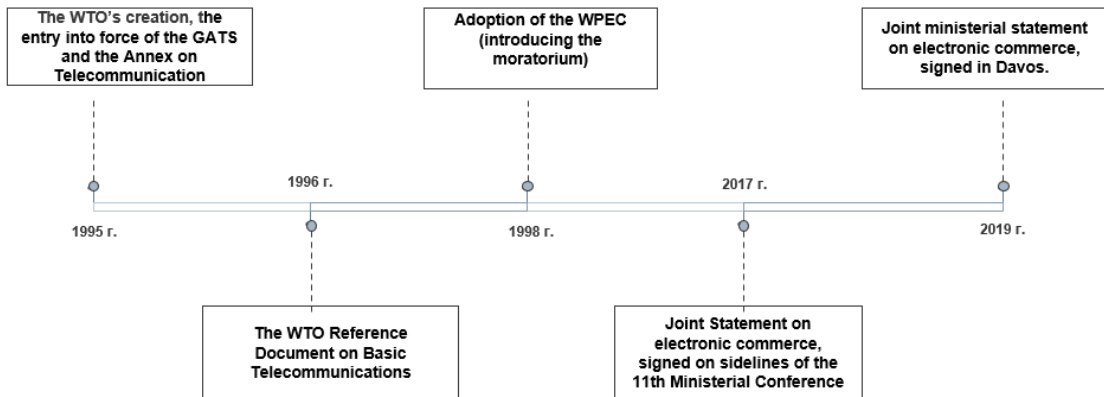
The WTO's creation, the entry into force of the GATS and the Annex on Telecommunication

Adoption of the WPEC (introducing the moratorium)

Joint ministerial statement on electronic commerce, signed in Davos.

1996 г.

2017 г.

1995 г.

1998 г.

2019 г.

The WTO Reference Document on Basic Telecommunications

Joint Statement on electronic commerce, signed on sidelines of the 11th Ministerial Conference